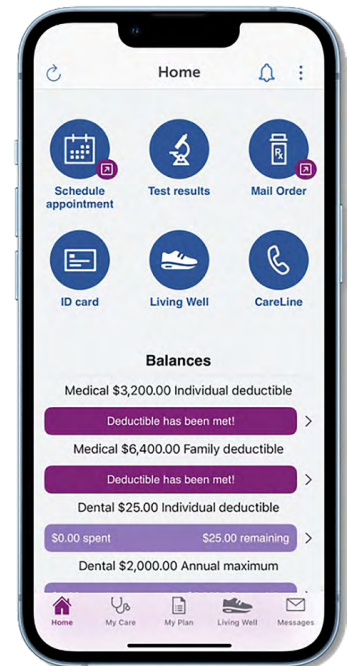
Home

Schedule appointment

Test results

Mail Order

ID card

Living Well

CareLine

Balances

Medical $3,200.00 Individual deductible

Deductible has been met!

Medical $6,400.00 Family deductible

Deductible has been met!

Dental $25.00 Individual deductible

$0.00 spent

$25.00 remaining

Dental $2,000.00 Annual maximum

Home

My Care

My Plan

Living Well

Messages